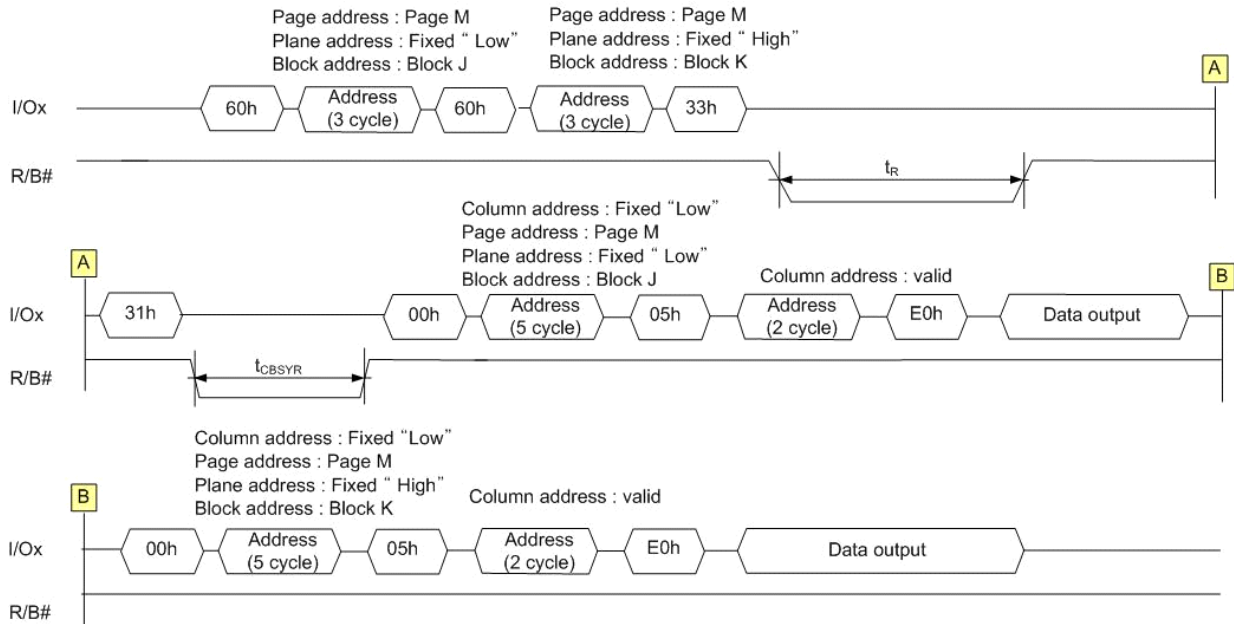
Page address : Page M
Plane address : Fixed " Low"
Block address : Block J

Page address : Page M
Plane address : Fixed " High"
Block address : Block K

A

I/Ox
60h
Address (3 cycle)
60h
Address (3 cycle)
33h

R/B#
$t_R$

Column address : Fixed "Low"
Page address : Page M
Plane address : Fixed " Low"
Block address : Block J

Column address : valid

A
B

I/Ox
31h
00h
Address (5 cycle)
05h
Address (2 cycle)
E0h
Data output

R/B#
$t_{CBSYR}$

Column address : Fixed "Low"
Page address : Page M
Plane address : Fixed " High"
Block address : Block K

Column address : valid

B

I/Ox
00h
Address (5 cycle)
05h
Address (2 cycle)
E0h
Data output

R/B#